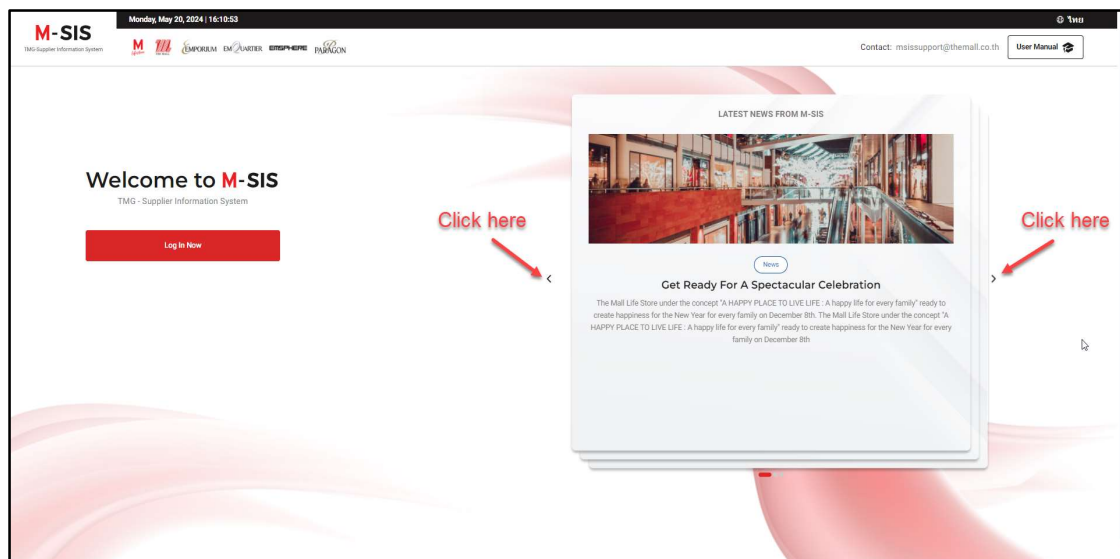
M-SIS
TMG-Supplier Information System

Monday, May 20, 2024 | 16:10:53

ไทย

EMPORIUM EMQUARTIER EMSPHERE PARAGON

Contact: msissupport@themall.co.th

User Manual

Welcome to M-SIS
TMG - Supplier Information System

Log In Now

Click here

Click here

LATEST NEWS FROM M-SIS

News

Get Ready For A Spectacular Celebration

The Mall Life Store under the concept "A HAPPY PLACE TO LIVE LIFE : A happy life for every family" ready to create happiness for the New Year for every family on December 8th. The Mall Life Store under the concept "A HAPPY PLACE TO LIVE LIFE : A happy life for every family" ready to create happiness for the New Year for every family on December 8th